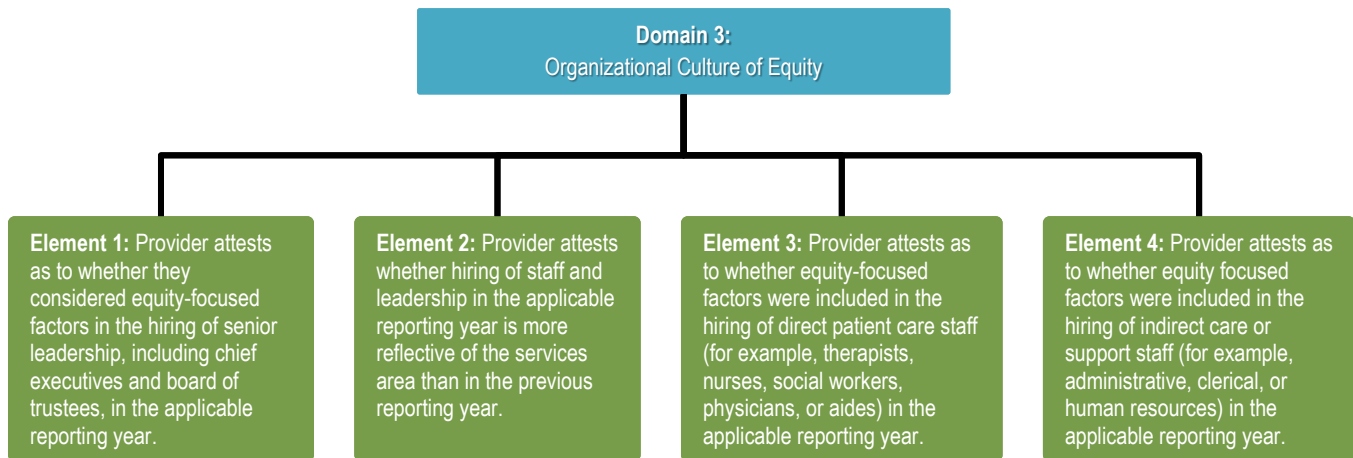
**Domain 3:**
Organizational Culture of Equity

**Element 1:** Provider attests as to whether they considered equity-focused factors in the hiring of senior leadership, including chief executives and board of trustees, in the applicable reporting year.

**Element 2:** Provider attests whether hiring of staff and leadership in the applicable reporting year is more reflective of the services area than in the previous reporting year.

**Element 3:** Provider attests as to whether equity-focused factors were included in the hiring of direct patient care staff (for example, therapists, nurses, social workers, physicians, or aides) in the applicable reporting year.

**Element 4:** Provider attests as to whether equity focused factors were included in the hiring of indirect care or support staff (for example, administrative, clerical, or human resources) in the applicable reporting year.